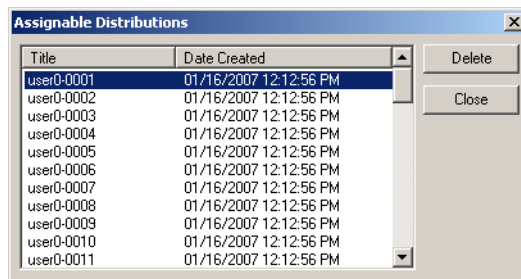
Assignable Distributions

| Title | Date Created |
|---|---|
| user0-0001 | 01/16/2007 12:12:56 PM |
| user0-0002 | 01/16/2007 12:12:56 PM |
| user0-0003 | 01/16/2007 12:12:56 PM |
| user0-0004 | 01/16/2007 12:12:56 PM |
| user0-0005 | 01/16/2007 12:12:56 PM |
| user0-0006 | 01/16/2007 12:12:56 PM |
| user0-0007 | 01/16/2007 12:12:56 PM |
| user0-0008 | 01/16/2007 12:12:56 PM |
| user0-0009 | 01/16/2007 12:12:56 PM |
| user0-0010 | 01/16/2007 12:12:56 PM |
| user0-0011 | 01/16/2007 12:12:56 PM |

Delete

Close